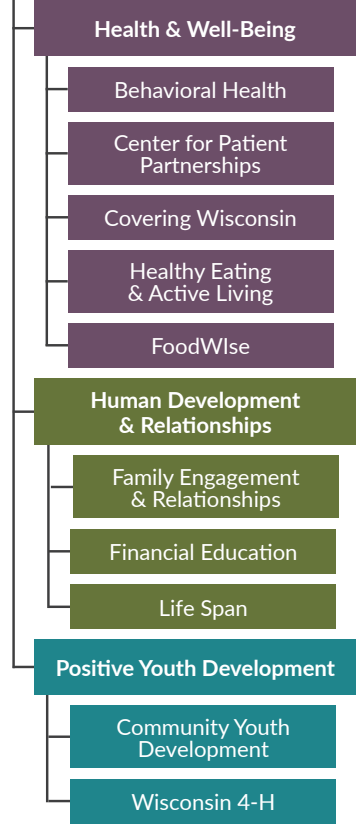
Health & Well-Being

Behavioral Health

Center for Patient Partnerships

Covering Wisconsin

Healthy Eating & Active Living

FoodWIse

Human Development & Relationships

Family Engagement & Relationships

Financial Education

Life Span

Positive Youth Development

Community Youth Development

Wisconsin 4-H